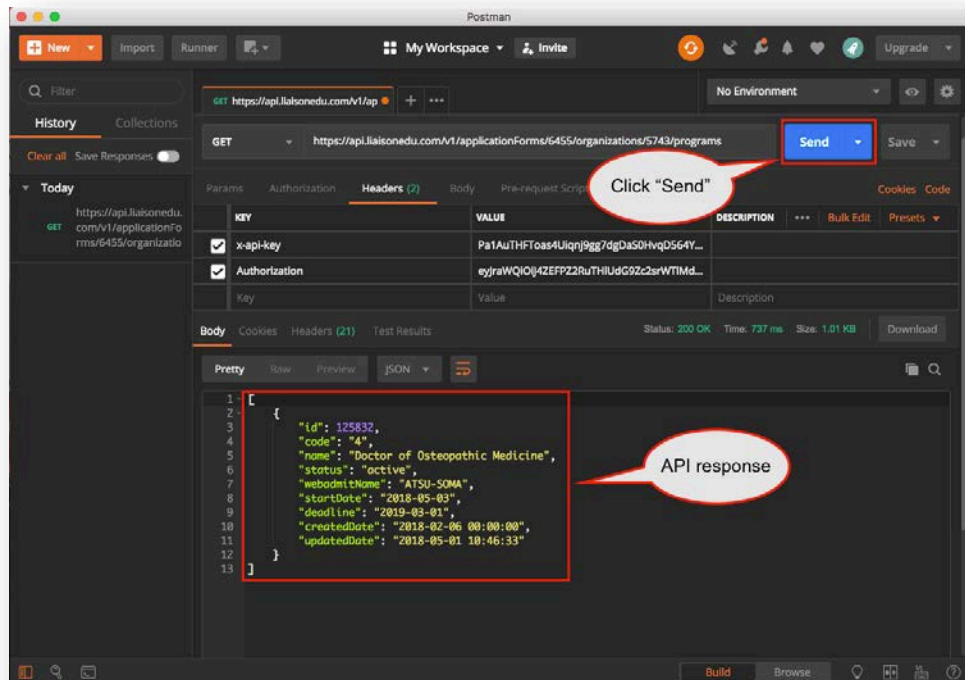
Postman

New Import Runner My Workspace Invite Upgrade

Filter

History Collections

Clear all Save Responses

Today

GET https://api.liaisonedu.com/v1/applicationForms/6455/organizatio

GET https://api.liaisonedu.com/v1/ap

No Environment

GET https://api.liaisonedu.com/v1/applicationForms/6455/organizations/5743/programs Send Save

Click "Send"

Params Authorization Headers (2) Body Pre-request Script Cookies Code

| KEY | VALUE | DESCRIPTION | ••• Bulk Edit Presets |
|---|---|---|---|
| x-api-key | Pa1AuTHFToas4Uiqnj9gg7dgDaS0HvqDS64Y... | | |
| Authorization | eyJraWQiOiJ4ZEFPZ2RuTHlUdG9Zc2srWTlMd... | | |
| Key | Value | Description | |

Body Cookies Headers (21) Test Results Status: 200 OK Time: 737 ms Size: 1.01 KB Download

Pretty Raw Preview JSON

1 [
2 {
3 "id": 125832,
4 "code": "4",
5 "name": "Doctor of Osteopathic Medicine",
6 "status": "active",
7 "webadmitName": "ATSU-SOMA",
8 "startDate": "2018-05-03",
9 "deadline": "2019-03-01",
10 "createdDate": "2018-02-06 00:00:00",
11 "updatedDate": "2018-05-01 10:46:33"
12 }
13 ]

API response

Build Browse